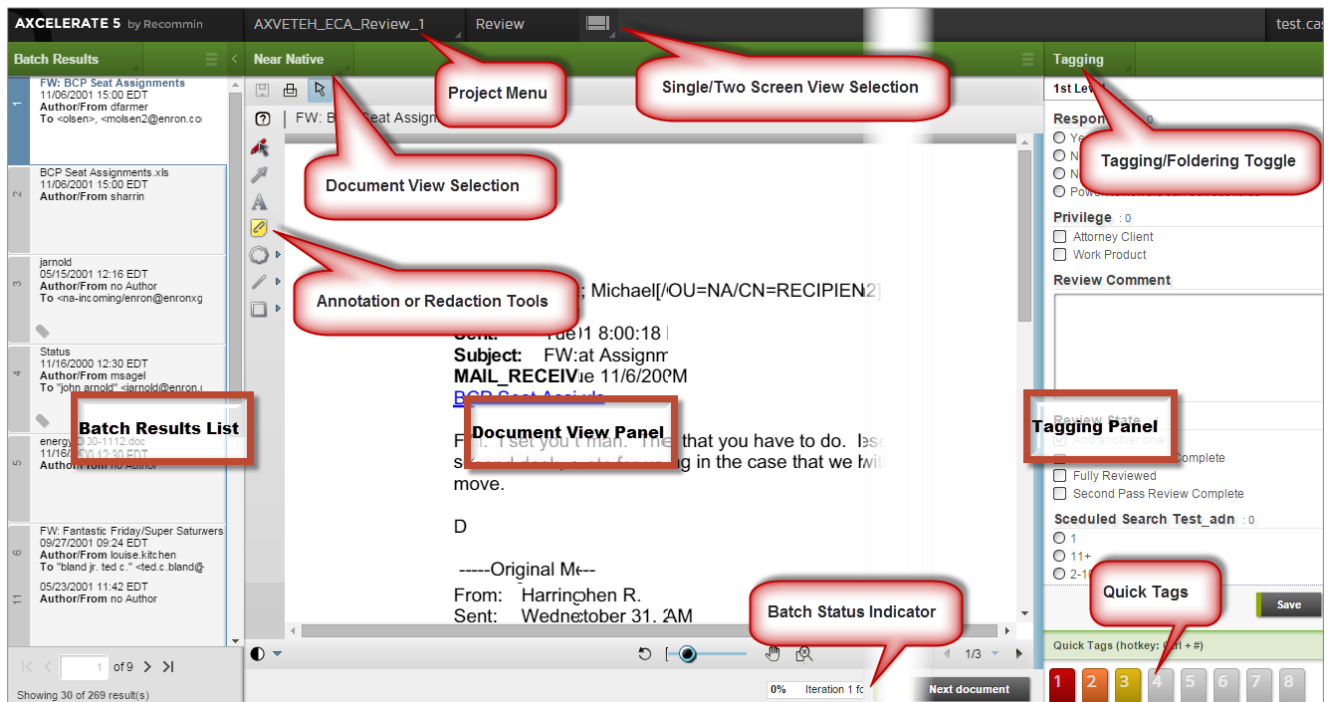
AXCELERATE 5 by Recommin | AXVETEH_ECA_Review_1 | Review | test.cas

Batch Results | Near Native | Tagging

Project Menu

Single/Two Screen View Selection

1 FW: BCP Seat Assignments 11/06/2001 15:00 EDT Author/From dfarmer To <olsen>, <molsen2@enron.co

2 BCP Seat Assignments.xls 11/06/2001 15:00 EDT Author/From sharrin

3 jarnold 05/15/2001 12:16 EDT Author/From no Author To <na-incoming/enron@enronxg

4 Status 11/16/2000 12:30 EDT Author/From msagel To "john arnold" <jarnold@enron.c

5 energy_D00-1112.doc 11/16/2000 12:30 EDT Author/From no Author

6 FW: Fantastic Friday/Super Saturwers 09/27/2001 09:24 EDT Author/From louise.kitchen To "bland jr. ted c." <ted.c.bland@

11 05/23/2001 11:42 EDT Author/From no Author

Batch Results List

1 of 9

Showing 30 of 269 result(s)

FW: B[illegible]eat Assign

Document View Selection

Annotation or Redaction Tools

; Michael[/OU=NA/CN=RECIPIEN2]

Sent: Tue01 8:00:18
Subject: FW:at Assignm
MAIL_RECEIVe 11/6/200M
BCP Seat Assigds

F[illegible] I set you m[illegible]an. The that you have to do. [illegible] s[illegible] in the case that we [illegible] move.

D

-----Original Me--
From: Harringhen R.
Sent: Wednetober 31, AM

Document View Panel

Batch Status Indicator

1/3

0% Iteration 1 fc

Next document

1st Level

Tagging/Foldering Toggle

Respon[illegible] 0
Ye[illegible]
N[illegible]
N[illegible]
Pow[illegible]

Privilege : 0
Attorney Client
Work Product

Review Comment

Review State
And another one
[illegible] Complete
Fully Reviewed
Second Pass Review Complete

Tagging Panel

Sceduled Search Test_adn : 0
1
11+
2-1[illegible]

Quick Tags

Save

Quick Tags (hotkey: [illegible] + #)

1 2 3 4 5 6 7 8